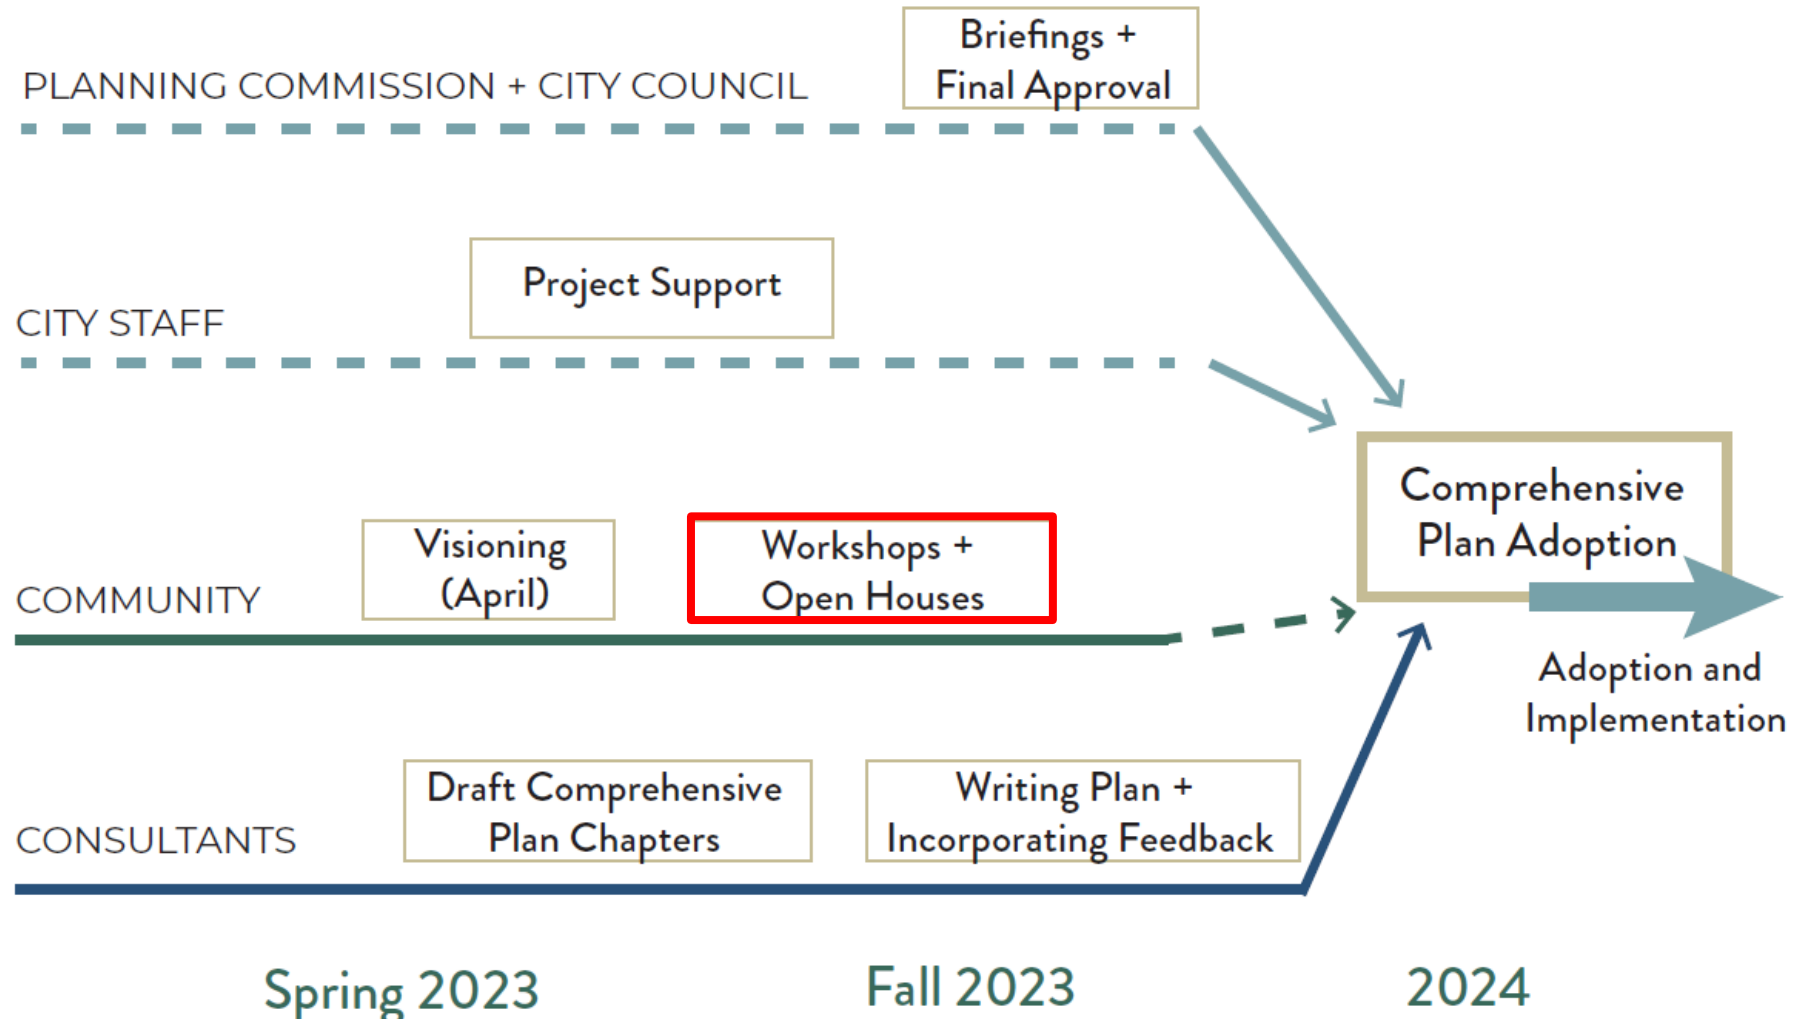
PLANNING COMMISSION + CITY COUNCIL

Briefings + Final Approval

CITY STAFF

Project Support

COMMUNITY

Visioning (April)

Workshops + Open Houses

Comprehensive Plan Adoption

Adoption and Implementation

CONSULTANTS

Draft Comprehensive Plan Chapters

Writing Plan + Incorporating Feedback

Spring 2023

Fall 2023

2024